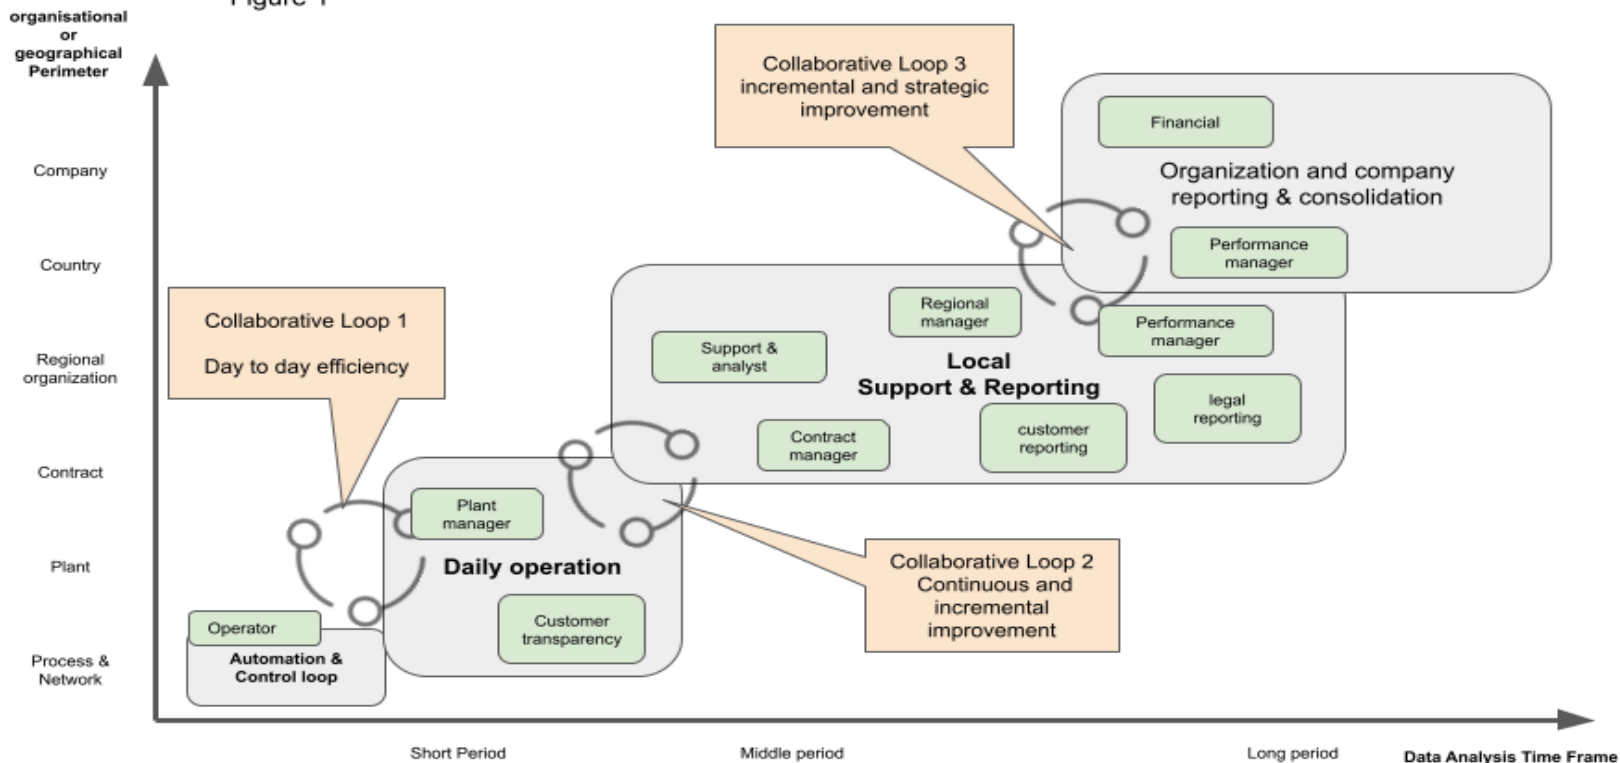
Figure 1

organisational or geographical Perimeter

Company

Country

Regional organization

Contract

Plant

Process & Network

Collaborative Loop 3 incremental and strategic improvement

Financial

Organization and company reporting & consolidation

Performance manager

Collaborative Loop 1

Day to day efficiency

Regional manager

Performance manager

Support & analyst

Local Support & Reporting

legal reporting

Contract manager

customer reporting

Plant manager

Daily operation

Collaborative Loop 2 Continuous and incremental improvement

Customer transparency

Operator

Automation & Control loop

Short Period

Middle period

Long period

Data Analysis Time Frame